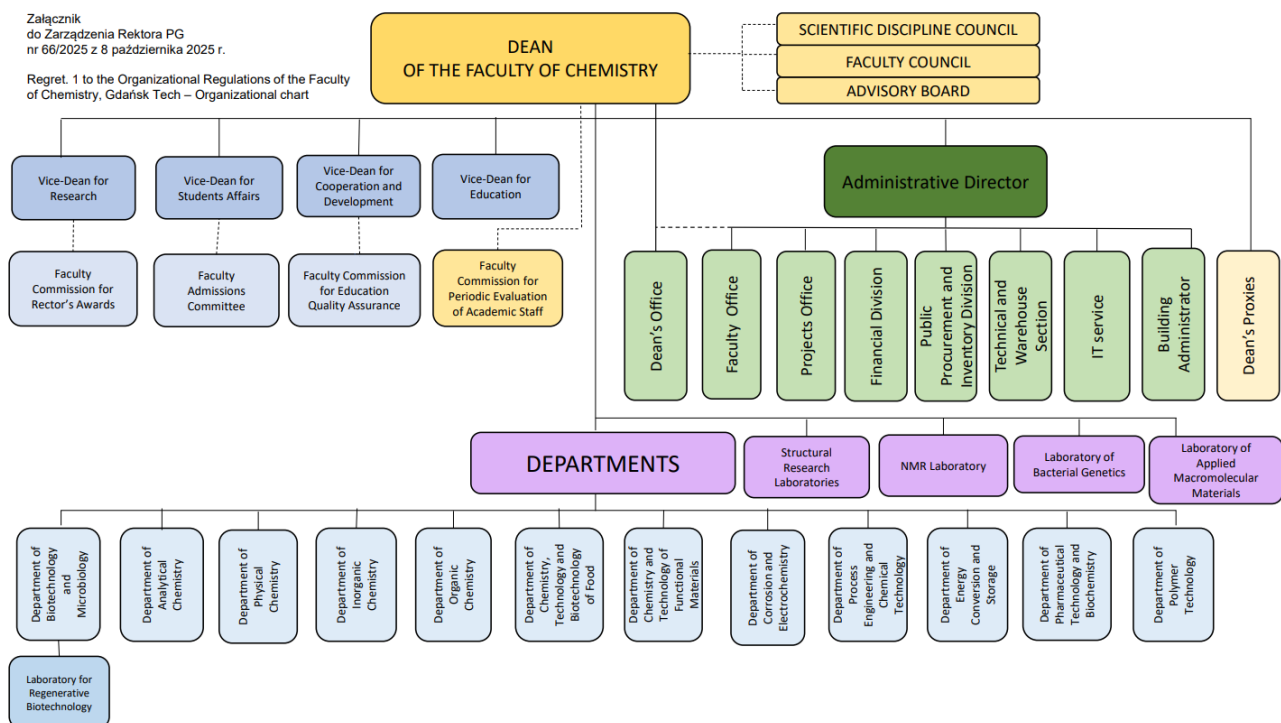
Załącznik
do Zarządzenia Rektora PG
nr 66/2025 z 8 października 2025 r.

Regret. 1 to the Organizational Regulations of the Faculty of Chemistry, Gdańsk Tech – Organizational chart

DEAN
OF THE FACULTY OF CHEMISTRY

SCIENTIFIC DISCIPLINE COUNCIL

FACULTY COUNCIL

ADVISORY BOARD

Vice-Dean for Research

Vice-Dean for Students Affairs

Vice-Dean for Cooperation and Development

Vice-Dean for Education

Faculty Commission for Rector's Awards

Faculty Admissions Committee

Faculty Commission for Education Quality Assurance

Faculty Commission for Periodic Evaluation of Academic Staff

Administrative Director

Dean's Office

Faculty Office

Projects Office

Financial Division

Public Procurement and Inventory Division

Technical and Warehouse Section

IT service

Building Administrator

Dean's Proxies

DEPARTMENTS

Structural Research Laboratories

NMR Laboratory

Laboratory of Bacterial Genetics

Laboratory of Applied Macromolecular Materials

Department of Biotechnology and Microbiology

Department of Analytical Chemistry

Department of Physical Chemistry

Department of Inorganic Chemistry

Department of Organic Chemistry

Department of Chemistry, Technology and Biotechnology of Food

Department of Chemistry and Technology of Functional Materials

Department of Corrosion and Electrochemistry

Department of Process Engineering and Chemical Technology

Department of Energy Conversion and Storage

Department of Pharmaceutical Technology and Biochemistry

Department of Polymer Technology

Laboratory for Regenerative Biotechnology